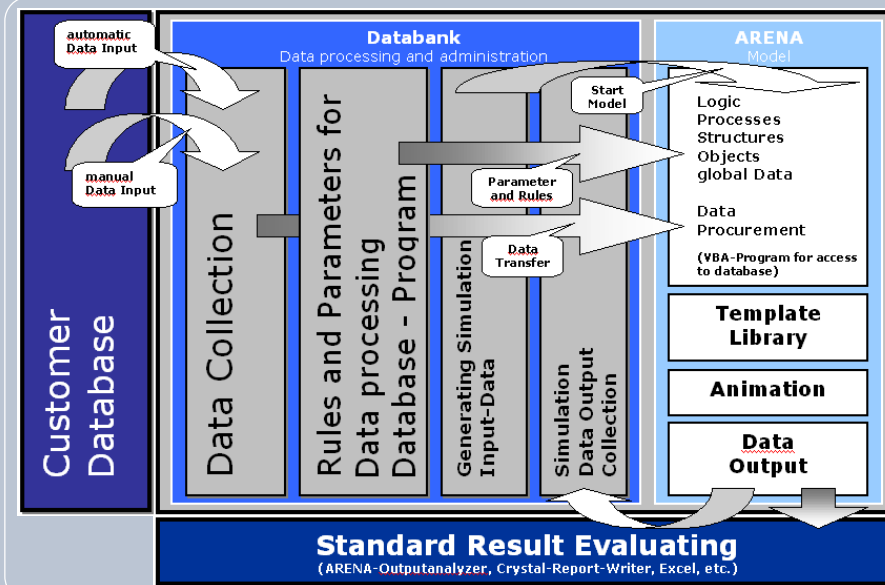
Customer Database

automatic Data Input

manual Data Input

Databank
Data processing and administration

Data Collection

Rules and Parameters for Data processing Database - Program

Generating Simulation Input-Data

Simulation Data Output Collection

Start Model

Parameter and Rules

Data Transfer

ARENA
Model

Logic
Processes
Structures
Objects
global Data

Data Procurement

(VBA-Program for access to database)

Template Library

Animation

Data Output

Standard Result Evaluating
(ARENA-Outputanalyzer, Crystal-Report-Writer, Excel, etc.)